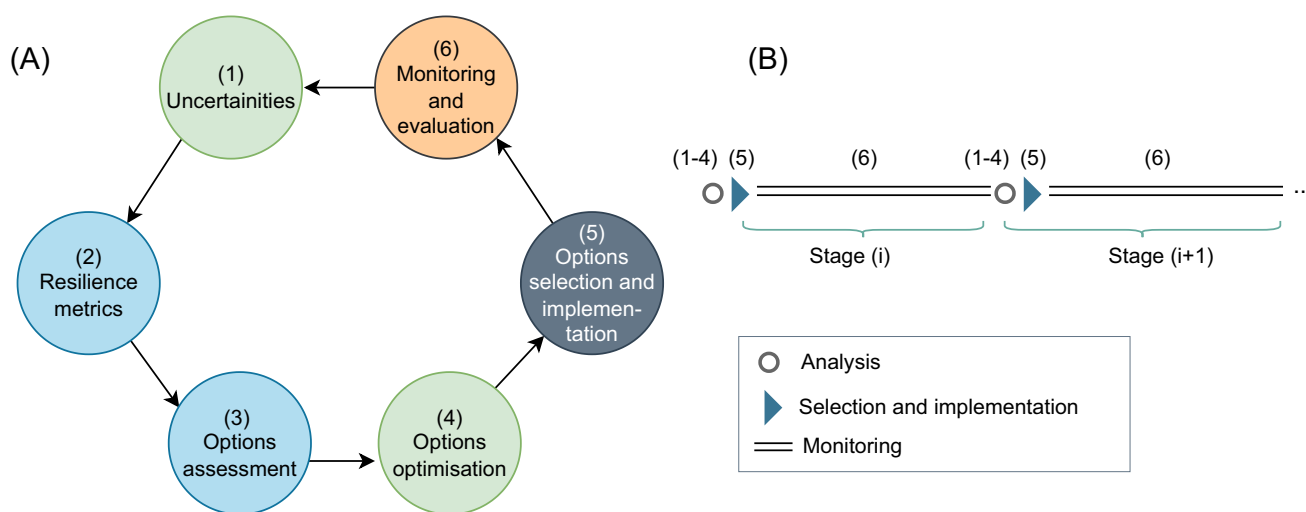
(A)

(1) Uncertainities

(2) Resilience metrics

(3) Options assessment

(4) Options optimisation

(5) Options selection and implementation

(6) Monitoring and evaluation

(B)

(1-4) (5) (6) (1-4) (5) (6) ..

Stage (i)

Stage (i+1)

Analysis

Selection and implementation

Monitoring